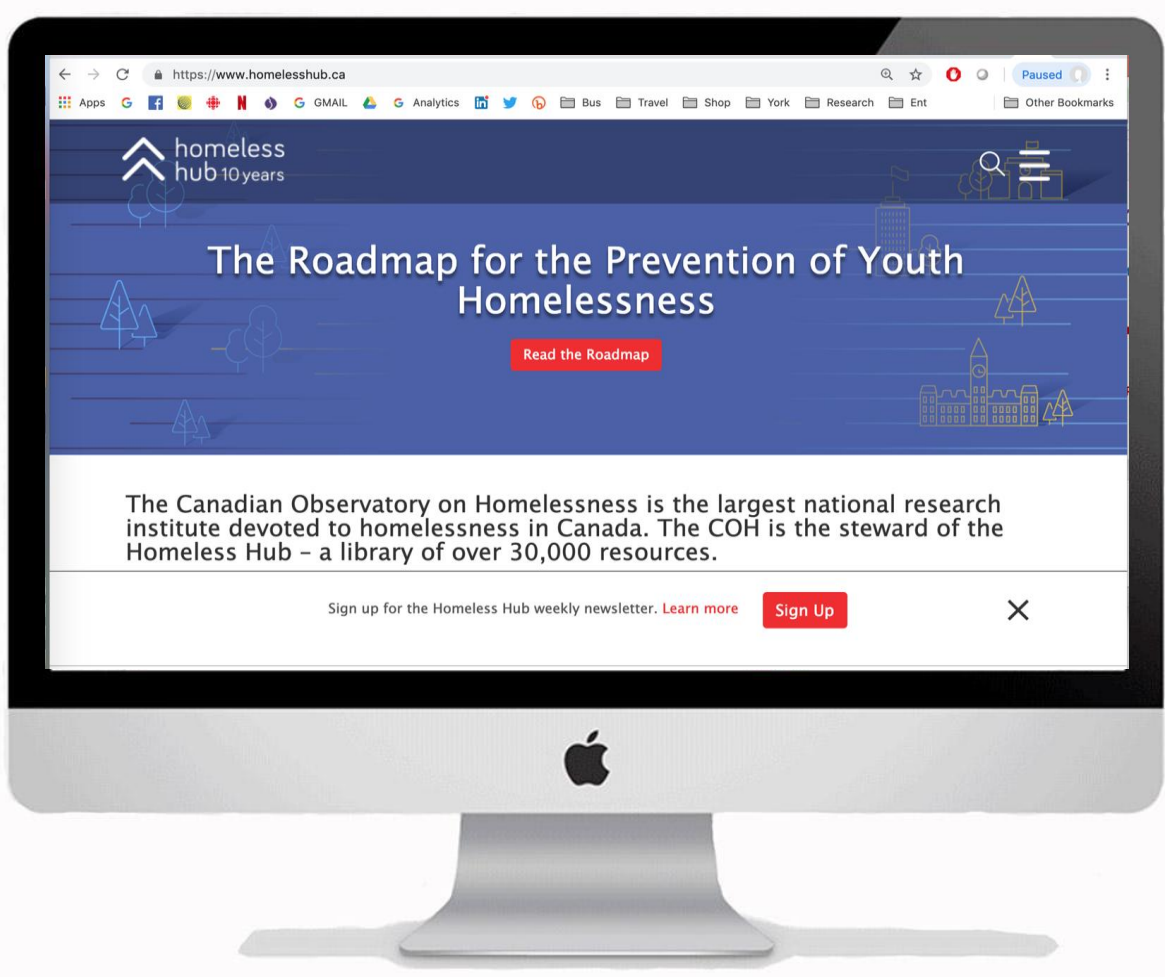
https://www.homelesshub.ca

Paused

Apps G GMAIL Analytics Bus Travel Shop York Research Ent Other Bookmarks

homeless hub 10 years

The Roadmap for the Prevention of Youth Homelessness

Read the Roadmap

The Canadian Observatory on Homelessness is the largest national research institute devoted to homelessness in Canada. The COH is the steward of the Homeless Hub – a library of over 30,000 resources.

Sign up for the Homeless Hub weekly newsletter. Learn more Sign Up